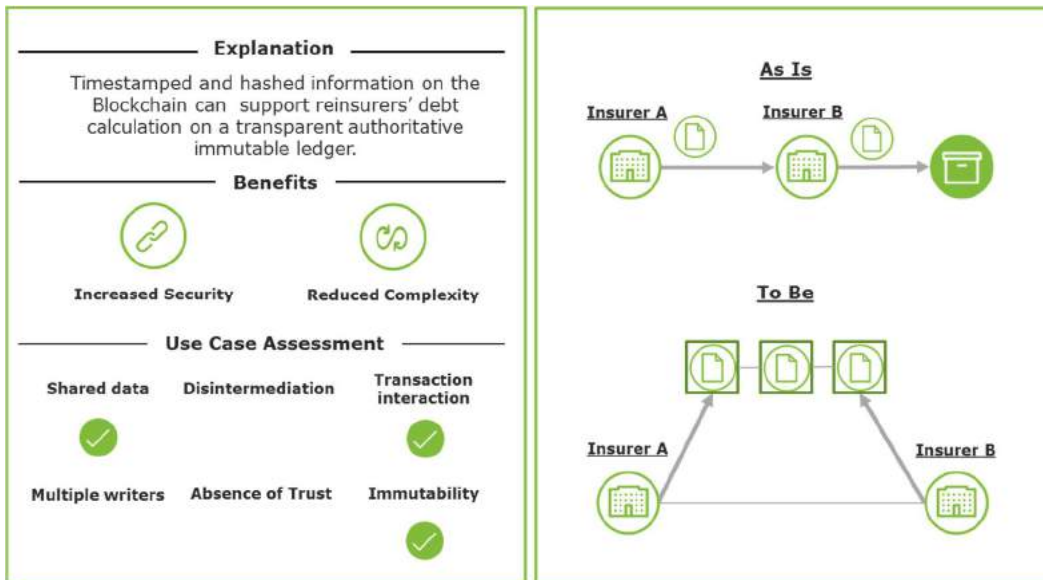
Explanation

Timestamped and hashed information on the Blockchain can support reinsurers' debt calculation on a transparent authoritative immutable ledger.

Benefits

Increased Security

Reduced Complexity

Use Case Assessment

Shared data

Disintermediation

Transaction interaction

Multiple writers

Absence of Trust

Immutability

As Is

Insurer A

Insurer B

To Be

Insurer A

Insurer B